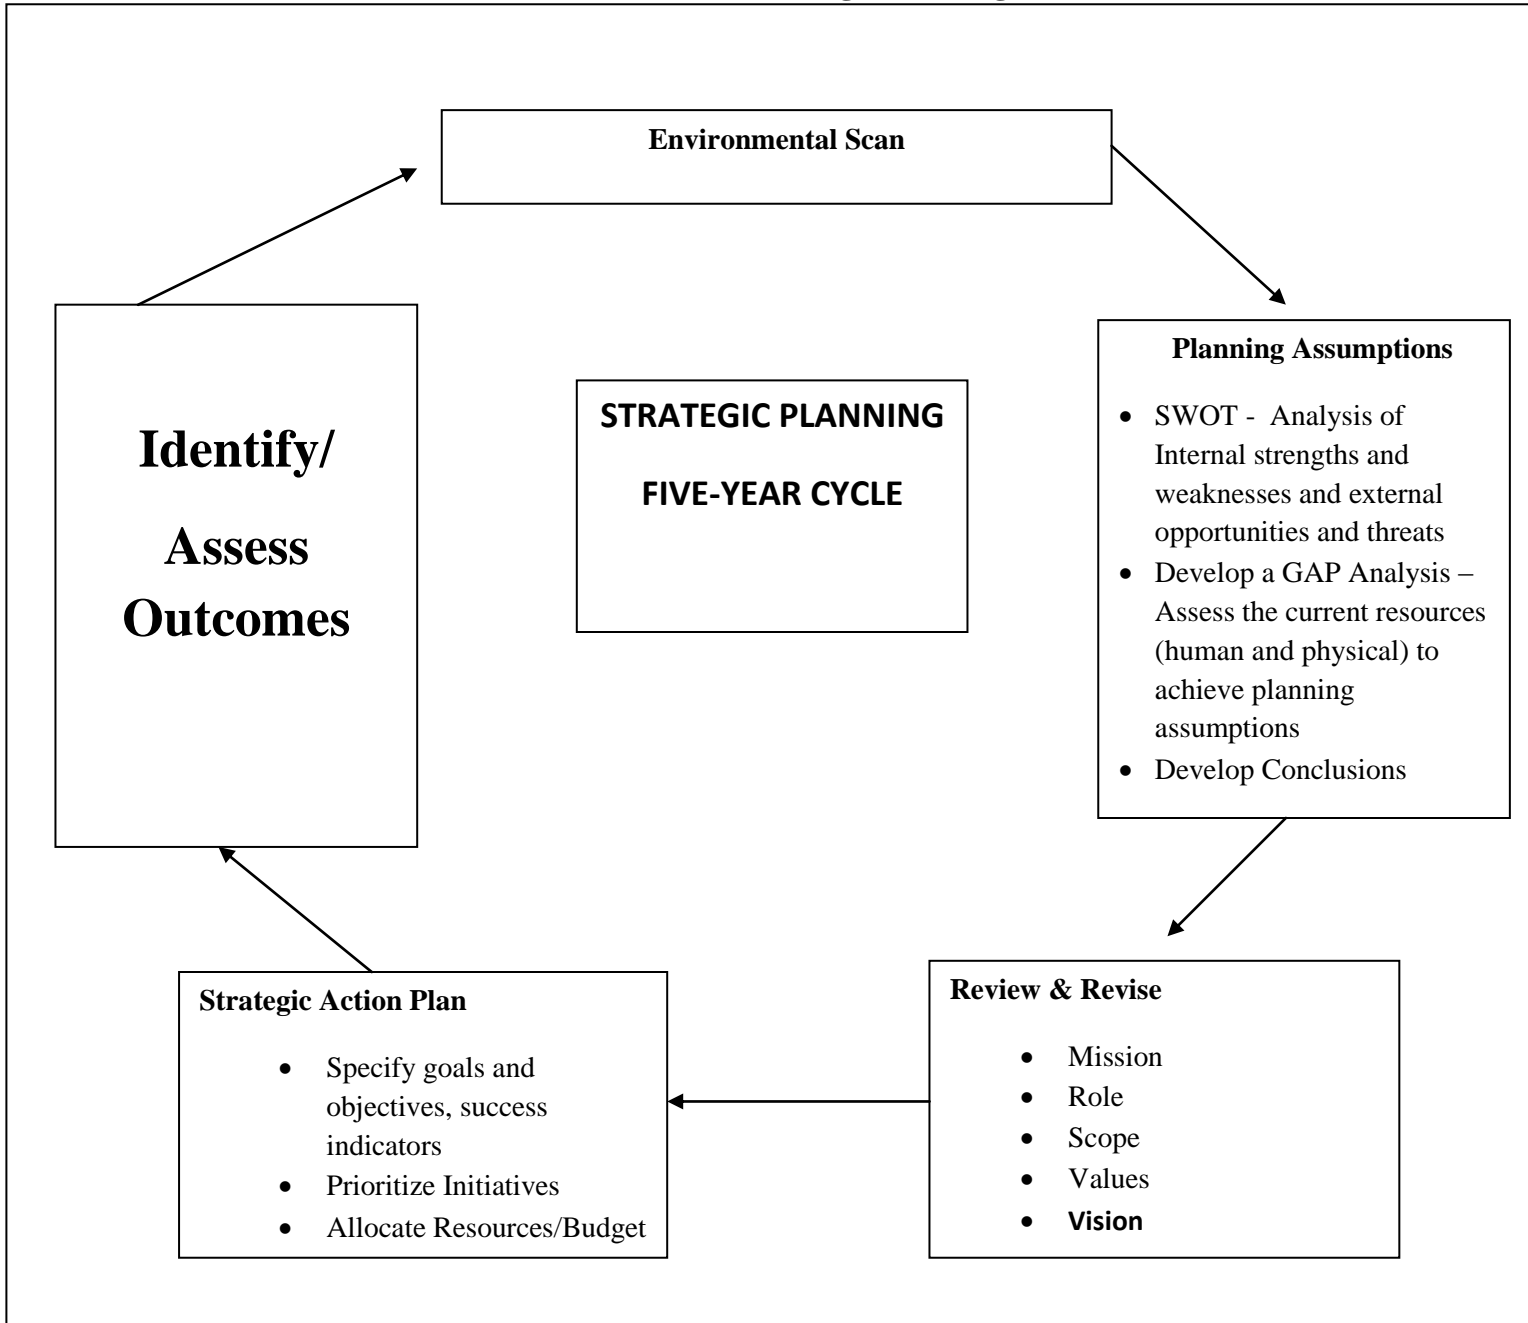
Environmental Scan

Planning Assumptions

- SWOT - Analysis of Internal strengths and weaknesses and external opportunities and threats
- Develop a GAP Analysis – Assess the current resources (human and physical) to achieve planning assumptions
- Develop Conclusions

STRATEGIC PLANNING

FIVE-YEAR CYCLE

Identify/

Assess

Outcomes

Review & Revise

- Mission
- Role
- Scope
- Values
- Vision

Strategic Action Plan

- Specify goals and objectives, success indicators
- Prioritize Initiatives
- Allocate Resources/Budget